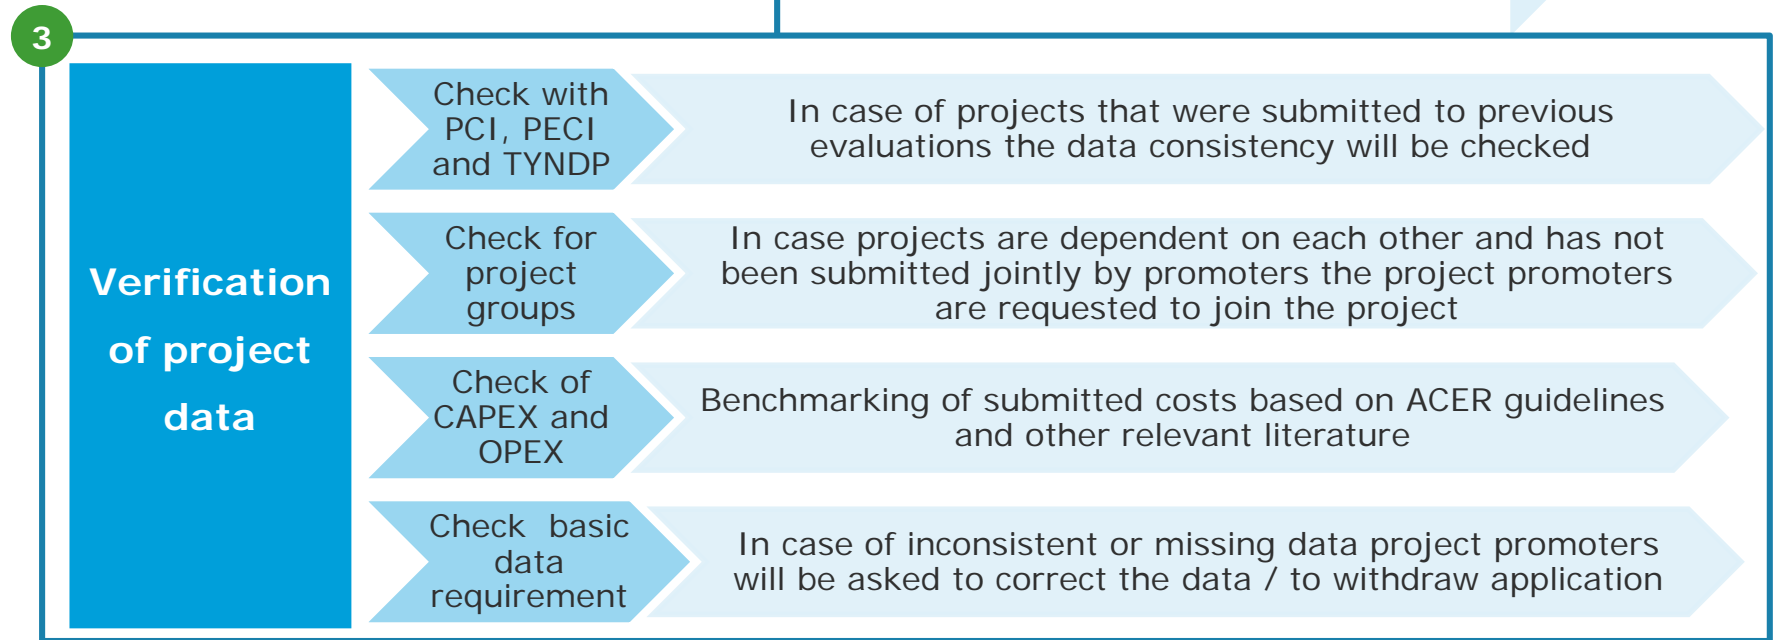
3

Verification of project data

Check with PCI, PECI and TYNDP

In case of projects that were submitted to previous evaluations the data consistency will be checked

Check for project groups

In case projects are dependent on each other and has not been submitted jointly by promoters the project promoters are requested to join the project

Check of CAPEX and OPEX

Benchmarking of submitted costs based on ACER guidelines and other relevant literature

Check basic data requirement

In case of inconsistent or missing data project promoters will be asked to correct the data / to withdraw application